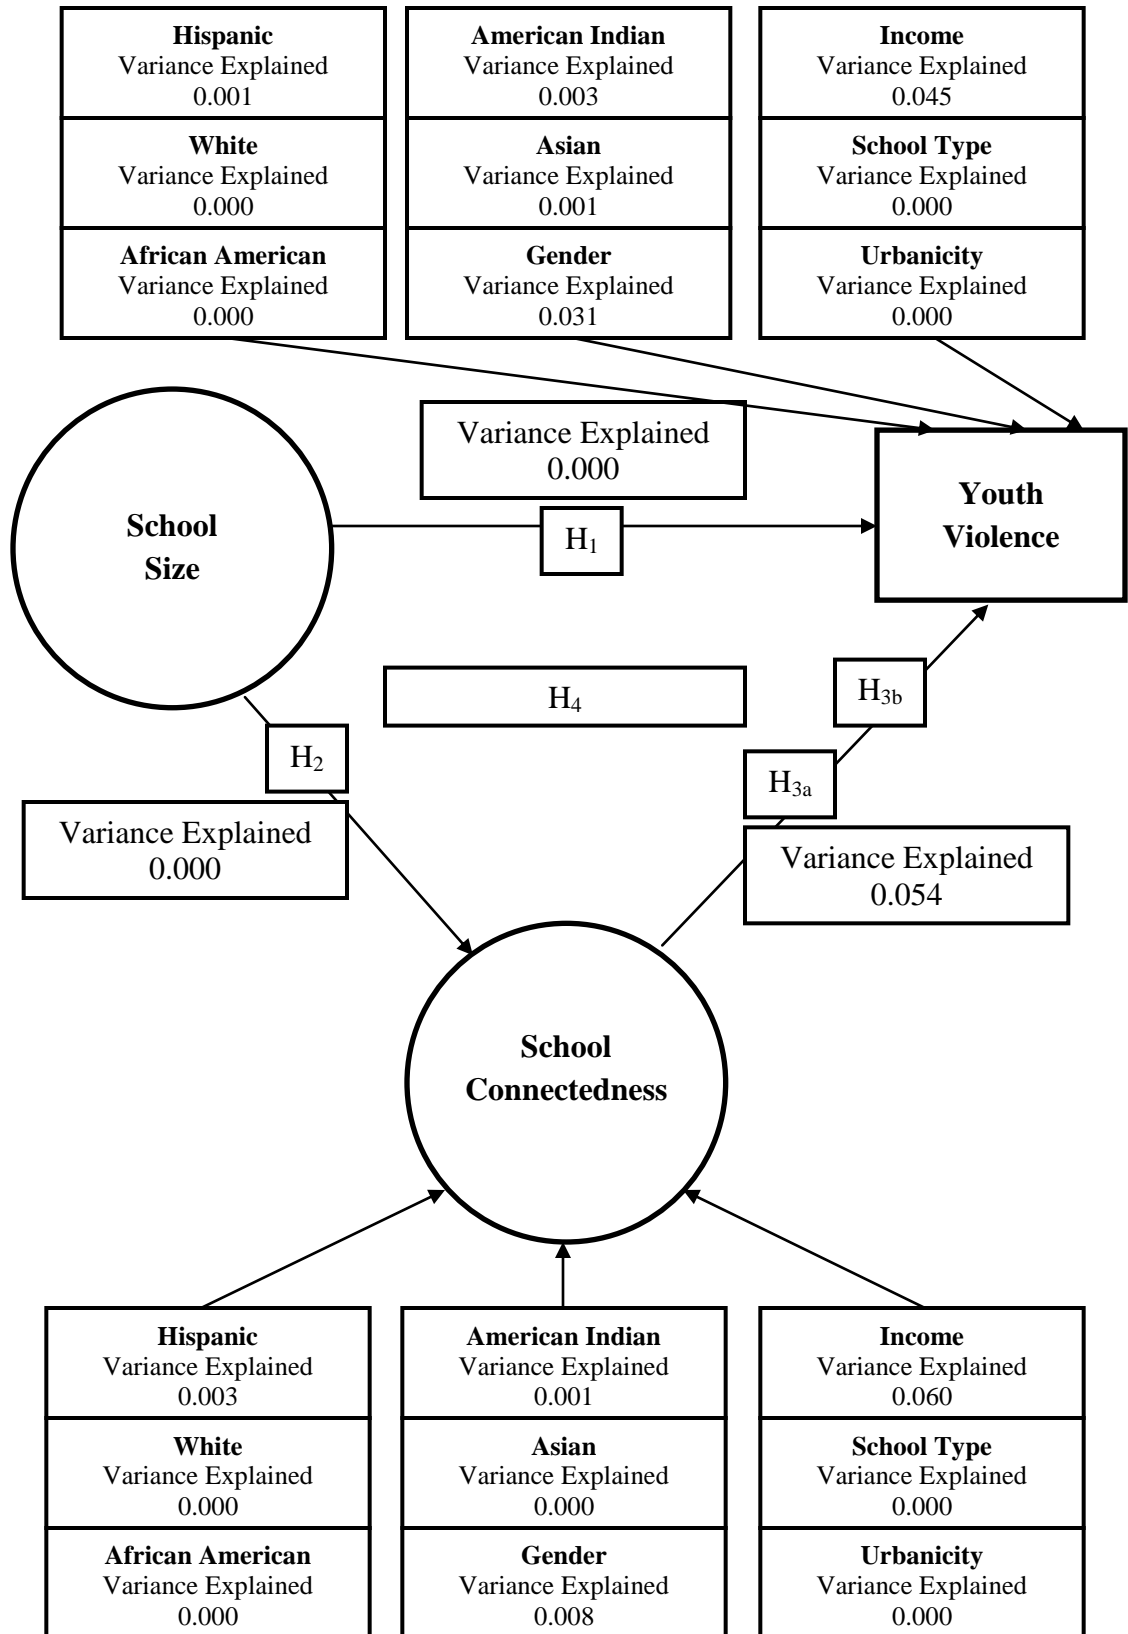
**Hispanic**
Variance Explained
0.001

**White**
Variance Explained
0.000

**African American**
Variance Explained
0.000

**American Indian**
Variance Explained
0.003

**Asian**
Variance Explained
0.001

**Gender**
Variance Explained
0.031

**Income**
Variance Explained
0.045

**School Type**
Variance Explained
0.000

**Urbanicity**
Variance Explained
0.000

Variance Explained
0.000

**School Size**

$H_1$

**Youth Violence**

$H_4$

$H_{3b}$

$H_2$

$H_{3a}$

Variance Explained
0.000

Variance Explained
0.054

**School Connectedness**

**Hispanic**
Variance Explained
0.003

**White**
Variance Explained
0.000

**African American**
Variance Explained
0.000

**American Indian**
Variance Explained
0.001

**Asian**
Variance Explained
0.000

**Gender**
Variance Explained
0.008

**Income**
Variance Explained
0.060

**School Type**
Variance Explained
0.000

**Urbanicity**
Variance Explained
0.000